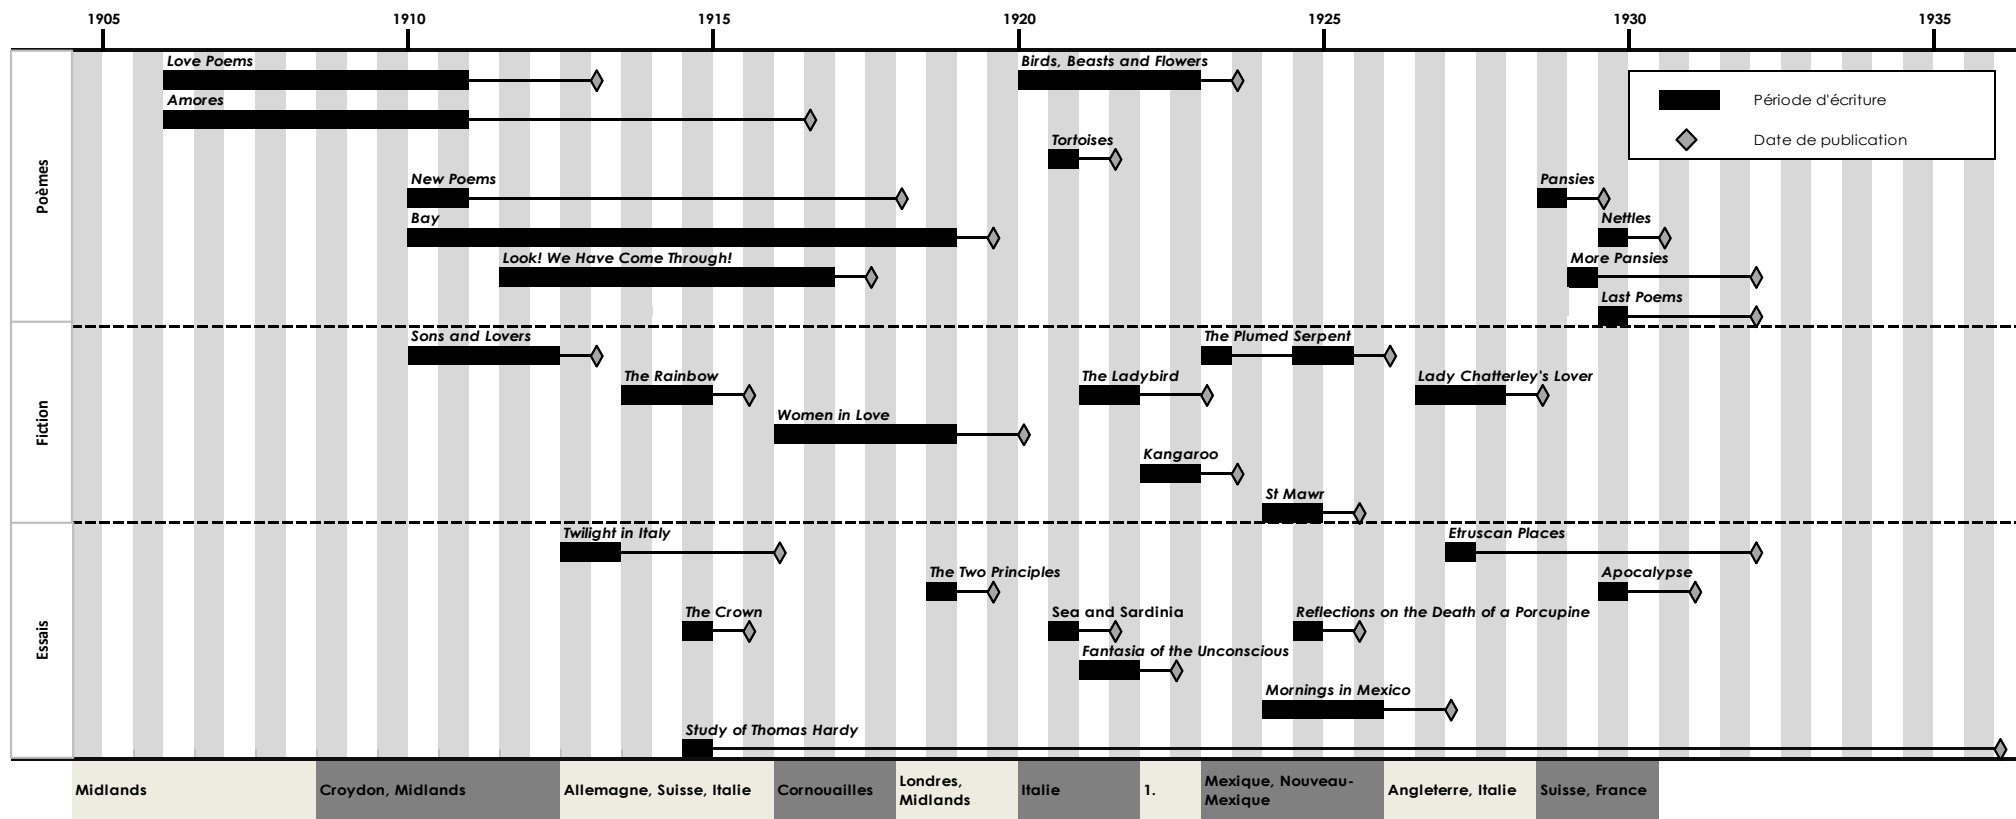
1905 1910 1915 1920 1925 1930 1935

Période d'écriture
Date de publication

Poèmes
Love Poems
Amores
New Poems
Bay
Look! We Have Come Through!
Birds, Beasts and Flowers
Tortoises
Pansies
Nettles
More Pansies
Last Poems

Fiction
Sons and Lovers
The Rainbow
Women in Love
The Plumed Serpent
The Ladybird
Kangaroo
St Mawr
Lady Chatterley's Lover

Essais
Twilight in Italy
The Two Principles
The Crown
Sea and Sardinia
Fantasia of the Unconscious
Reflections on the Death of a Porcupine
Mornings in Mexico
Etruscan Places
Apocalypse
Study of Thomas Hardy

Midlands
Croydon, Midlands
Allemagne, Suisse, Italie
Cornouailles
Londres, Midlands
Italie
1.
Mexique, Nouveau-Mexique
Angleterre, Italie
Suisse, France